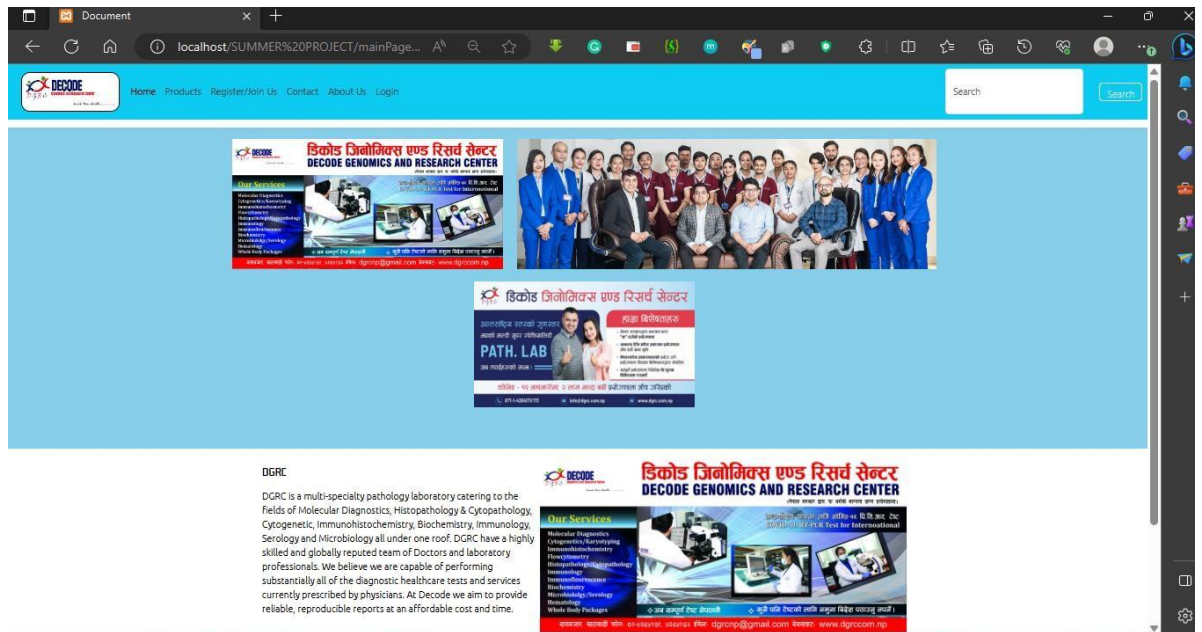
Document

localhost/SUMMER%20PROJECT/mainPage...

DECODE

Home Products Register/Join Us Contact About Us Login

Search

Search

डिकोड जिनोमिक्स एण्ड रिसर्च सेन्टर
DECODE GENOMICS AND RESEARCH CENTER

Our Services
Molecular Diagnostics
Cytogenetics/Karyotyping
Immunohistochemistry
Flowcytometry
Histopathology/Cytopathology
Immunology
Immunofluorescence
Biochemistry
Microbiology/Serology
Hematology
Whole Body Packages

dgrcnp@gmail.com www.dgrccom.np

डिकोड जिनोमिक्स एण्ड रिसर्च सेन्टर

PATH. LAB

DGRC

DGRC is a multi-specialty pathology laboratory catering to the fields of Molecular Diagnostics, Histopathology & Cytopathology, Cytogenetic, Immunohistochemistry, Biochemistry, Immunology, Serology and Microbiology all under one roof. DGRC have a highly skilled and globally reputed team of Doctors and laboratory professionals. We believe we are capable of performing substantially all of the diagnostic healthcare tests and services currently prescribed by physicians. At Decode we aim to provide reliable, reproducible reports at an affordable cost and time.

DECODE

डिकोड जिनोमिक्स एण्ड रिसर्च सेन्टर
DECODE GENOMICS AND RESEARCH CENTER

Our Services
Molecular Diagnostics
Cytogenetics/Karyotyping
Immunohistochemistry
Flowcytometry
Histopathology/Cytopathology
Immunology
Immunofluorescence
Biochemistry
Microbiology/Serology
Hematology
Whole Body Packages

RT-PCR Test for International

dgrcnp@gmail.com www.dgrccom.np